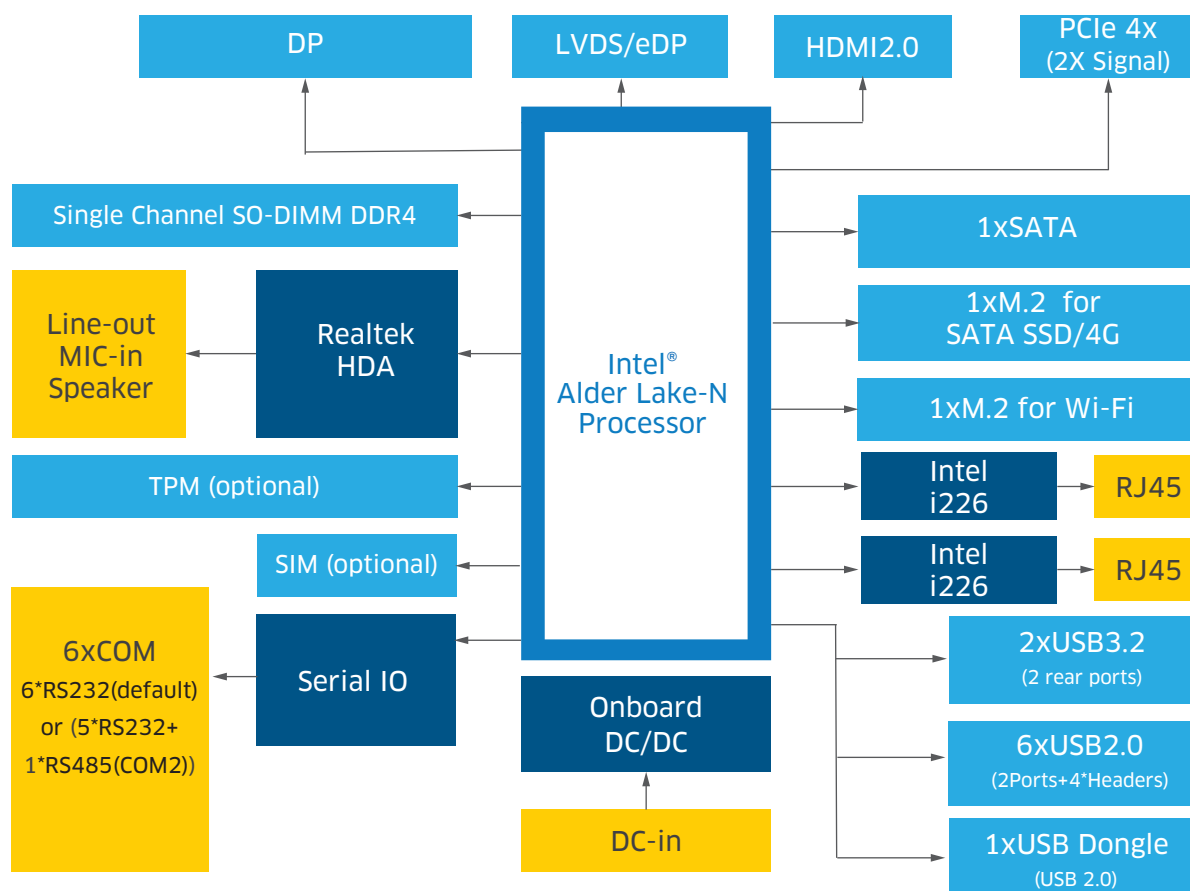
DP

LVDS/eDP

HDMI2.0

PCIe 4x
(2X Signal)

Single Channel SO-DIMM DDR4

1xSATA

Line-out
MIC-in
Speaker

Realtek
HDA

Intel®
Alder Lake-N
Processor

1xM.2 for
SATA SSD/4G

1xM.2 for Wi-Fi

TPM (optional)

Intel
i226

RJ45

SIM (optional)

Intel
i226

RJ45

6xCOM
6*RS232(default)
or (5*RS232+
1*RS485(COM2))

Serial IO

2xUSB3.2
(2 rear ports)

Onboard
DC/DC

6xUSB2.0
(2Ports+4*Headers)

DC-in

1xUSB Dongle
(USB 2.0)